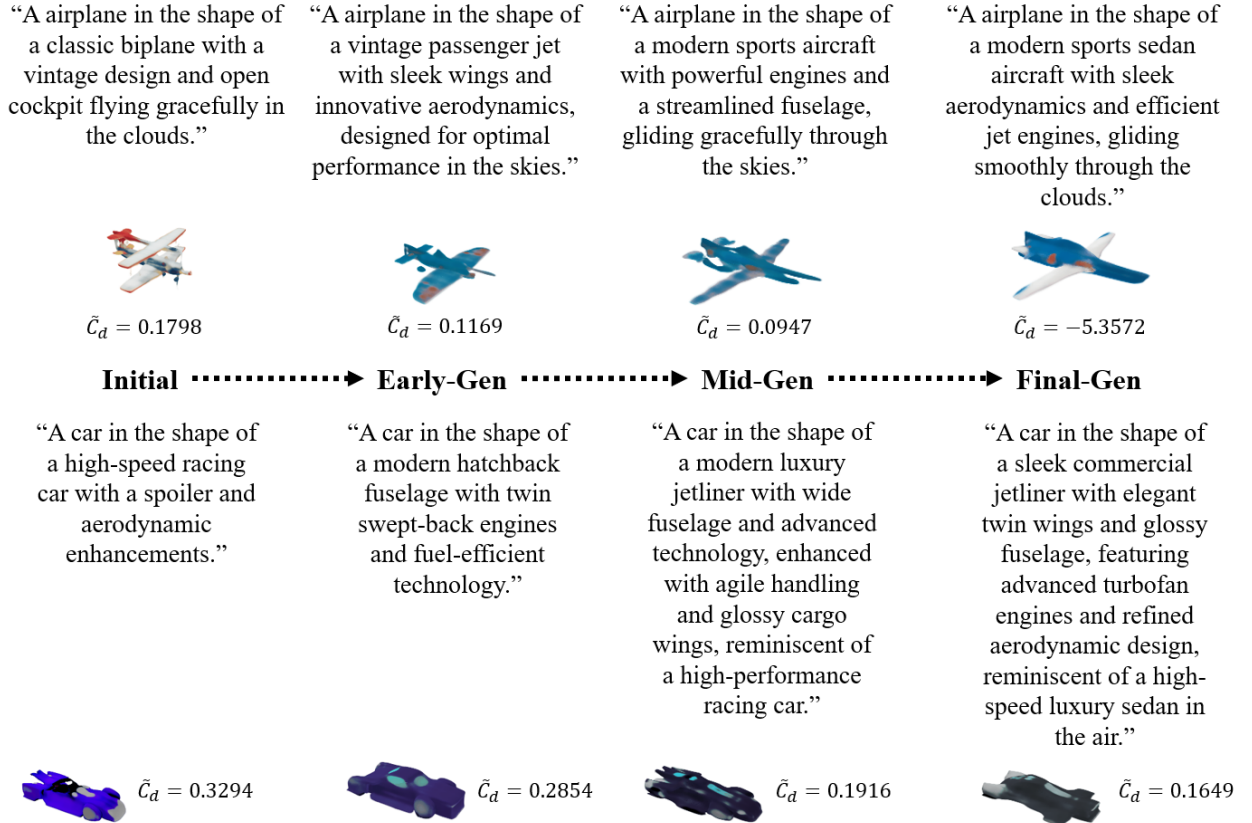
“A airplane in the shape of a classic biplane with a vintage design and open cockpit flying gracefully in the clouds.”

“A airplane in the shape of a vintage passenger jet with sleek wings and innovative aerodynamics, designed for optimal performance in the skies.”

“A airplane in the shape of a modern sports aircraft with powerful engines and a streamlined fuselage, gliding gracefully through the skies.”

“A airplane in the shape of a modern sports sedan aircraft with sleek aerodynamics and efficient jet engines, gliding smoothly through the clouds.”

$\tilde{C}_d = 0.1798$

$\tilde{C}_d = 0.1169$

$\tilde{C}_d = 0.0947$

$\tilde{C}_d = -5.3572$

Initial

Early-Gen

Mid-Gen

Final-Gen

“A car in the shape of a high-speed racing car with a spoiler and aerodynamic enhancements.”

“A car in the shape of a modern hatchback fuselage with twin swept-back engines and fuel-efficient technology.”

“A car in the shape of a modern luxury jetliner with wide fuselage and advanced technology, enhanced with agile handling and glossy cargo wings, reminiscent of a high-performance racing car.”

“A car in the shape of a sleek commercial jetliner with elegant twin wings and glossy fuselage, featuring advanced turbofan engines and refined aerodynamic design, reminiscent of a high-speed luxury sedan in the air.”

$\tilde{C}_d = 0.3294$

$\tilde{C}_d = 0.2854$

$\tilde{C}_d = 0.1916$

$\tilde{C}_d = 0.1649$